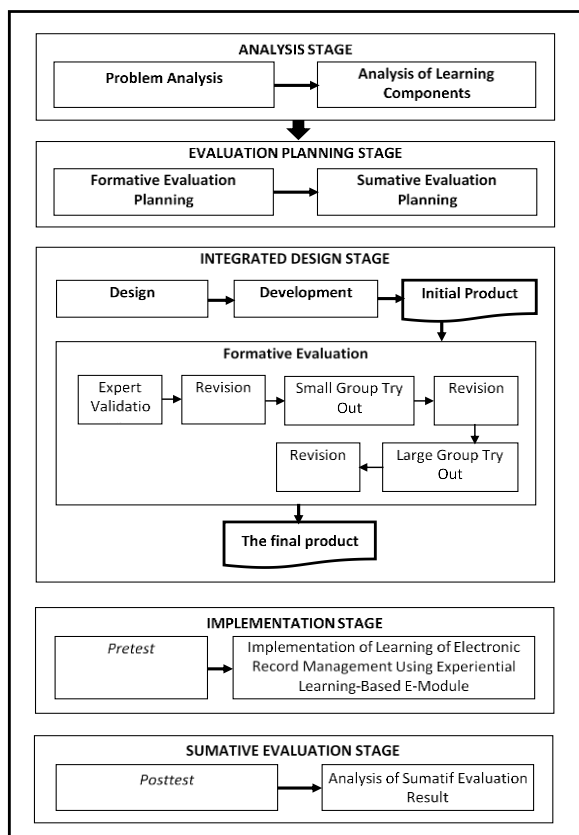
ANALYSIS STAGE

Problem Analysis

Analysis of Learning Components

EVALUATION PLANNING STAGE

Formative Evaluation Planning

Sumative Evaluation Planning

INTEGRATED DESIGN STAGE

Design

Development

Initial Product

Formative Evaluation

Expert Validatio

Revision

Small Group Try Out

Revision

Revision

Large Group Try Out

The final product

IMPLEMENTATION STAGE

Pretest

Implementation of Learning of Electronic Record Management Using Experiential Learning-Based E-Module

SUMATIVE EVALUATION STAGE

Posttest

Analysis of Sumatif Evaluation Result